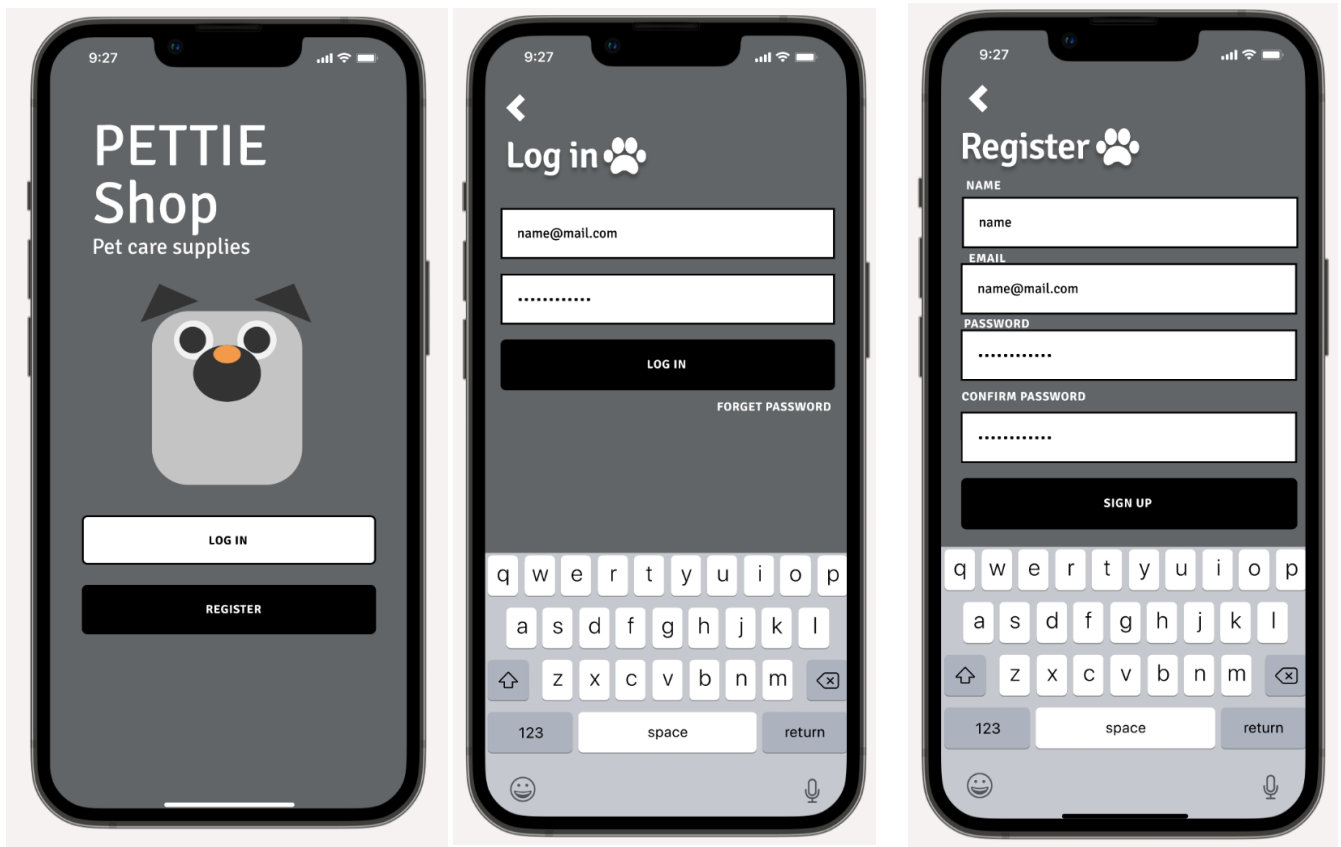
9:27

PETTIE
Shop
Pet care supplies

LOG IN

REGISTER

9:27

Log in

name@mail.com

............

LOG IN

FORGET PASSWORD

q w e r t y u i o p
a s d f g h j k l
z x c v b n m
123 space return

9:27

Register

NAME

name

EMAIL

name@mail.com

PASSWORD

............

CONFIRM PASSWORD

............

SIGN UP

q w e r t y u i o p
a s d f g h j k l
z x c v b n m
123 space return